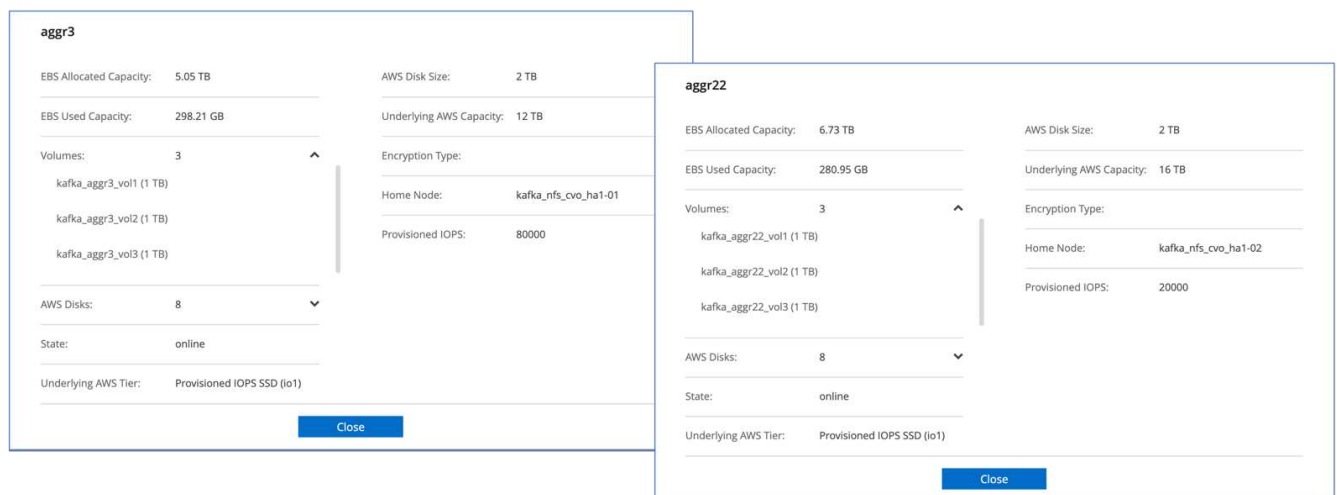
aggr3

EBS Allocated Capacity: 5.05 TB

EBS Used Capacity: 298.21 GB

Volumes: 3

kafka_aggr3_vol1 (1 TB)

kafka_aggr3_vol2 (1 TB)

kafka_aggr3_vol3 (1 TB)

AWS Disks: 8

State: online

Underlying AWS Tier: Provisioned IOPS SSD (io1)

AWS Disk Size: 2 TB

Underlying AWS Capacity: 12 TB

Encryption Type:

Home Node: kafka_nfs_cvo_ha1-01

Provisioned IOPS: 80000

Close

aggr22

EBS Allocated Capacity: 6.73 TB

EBS Used Capacity: 280.95 GB

Volumes: 3

kafka_aggr22_vol1 (1 TB)

kafka_aggr22_vol2 (1 TB)

kafka_aggr22_vol3 (1 TB)

AWS Disks: 8

State: online

Underlying AWS Tier: Provisioned IOPS SSD (io1)

AWS Disk Size: 2 TB

Underlying AWS Capacity: 16 TB

Encryption Type:

Home Node: kafka_nfs_cvo_ha1-02

Provisioned IOPS: 20000

Close